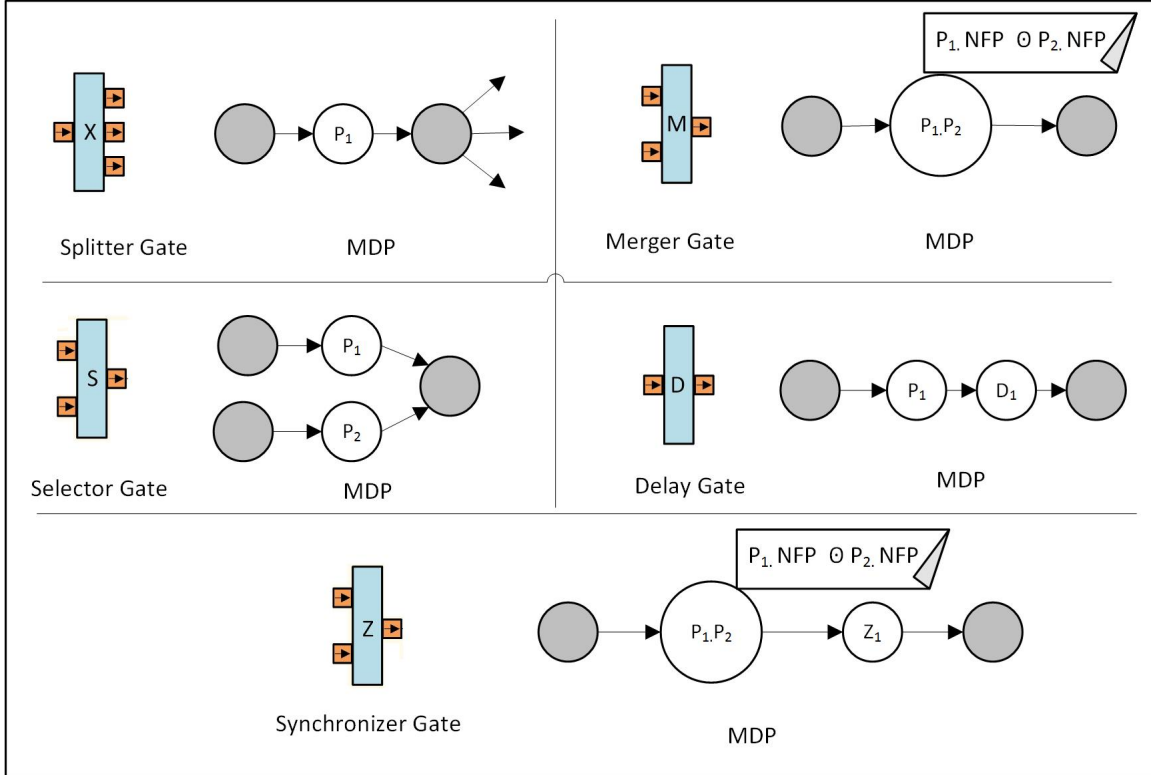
X

$P_1$

Splitter Gate

MDP

$P_{1.}$ NFP ʘ $P_{2.}$ NFP

M

$P_1.P_2$

Merger Gate

MDP

S

$P_1$

$P_2$

Selector Gate

MDP

D

$P_1$

$D_1$

Delay Gate

MDP

$P_{1.}$ NFP ʘ $P_{2.}$ NFP

Z

$P_1.P_2$

$Z_1$

Synchronizer Gate

MDP